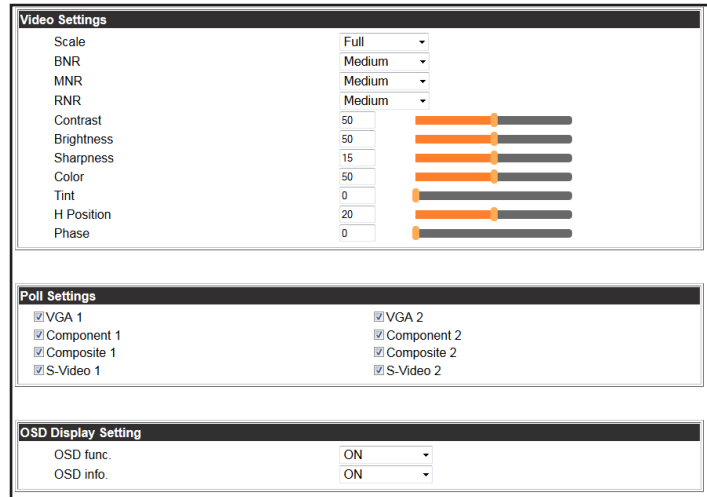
Video Settings

| | |
|---|---|
| Scale | Full |
| BNR | Medium |
| MNR | Medium |
| RNR | Medium |
| Contrast | 50 |
| Brightness | 50 |
| Sharpness | 15 |
| Color | 50 |
| Tint | 0 |
| H Position | 20 |
| Phase | 0 |

Poll Settings

| | |
|---|---|
| VGA 1 | VGA 2 |
| Component 1 | Component 2 |
| Composite 1 | Composite 2 |
| S-Video 1 | S-Video 2 |

OSD Display Setting

| | |
|---|---|
| OSD func. | ON |
| OSD info. | ON |